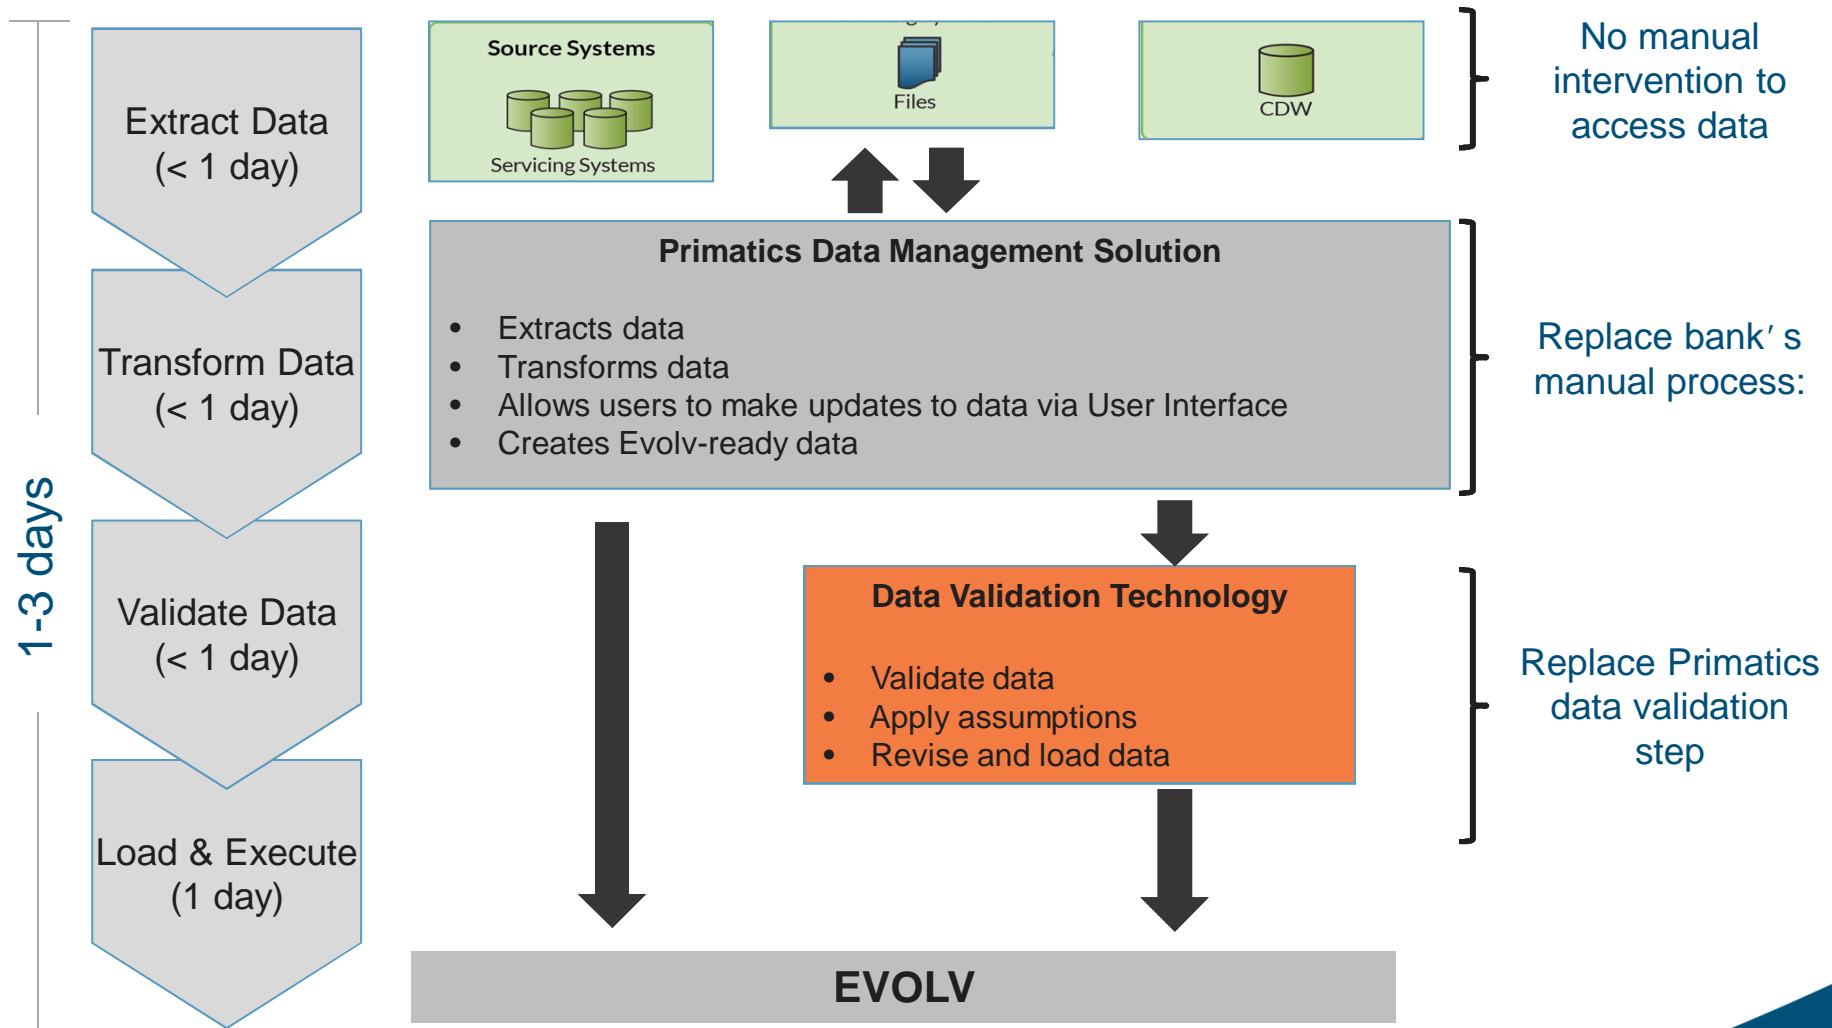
1-3 days

Extract Data
(< 1 day)

Transform Data
(< 1 day)

Validate Data
(< 1 day)

Load & Execute
(1 day)

Source Systems

Servicing Systems

Files

CDW

No manual intervention to access data

Primatics Data Management Solution

- Extracts data
- Transforms data
- Allows users to make updates to data via User Interface
- Creates Evolv-ready data

Replace bank’s manual process:

Data Validation Technology

- Validate data
- Apply assumptions
- Revise and load data

Replace Primatics data validation step

EVOLV